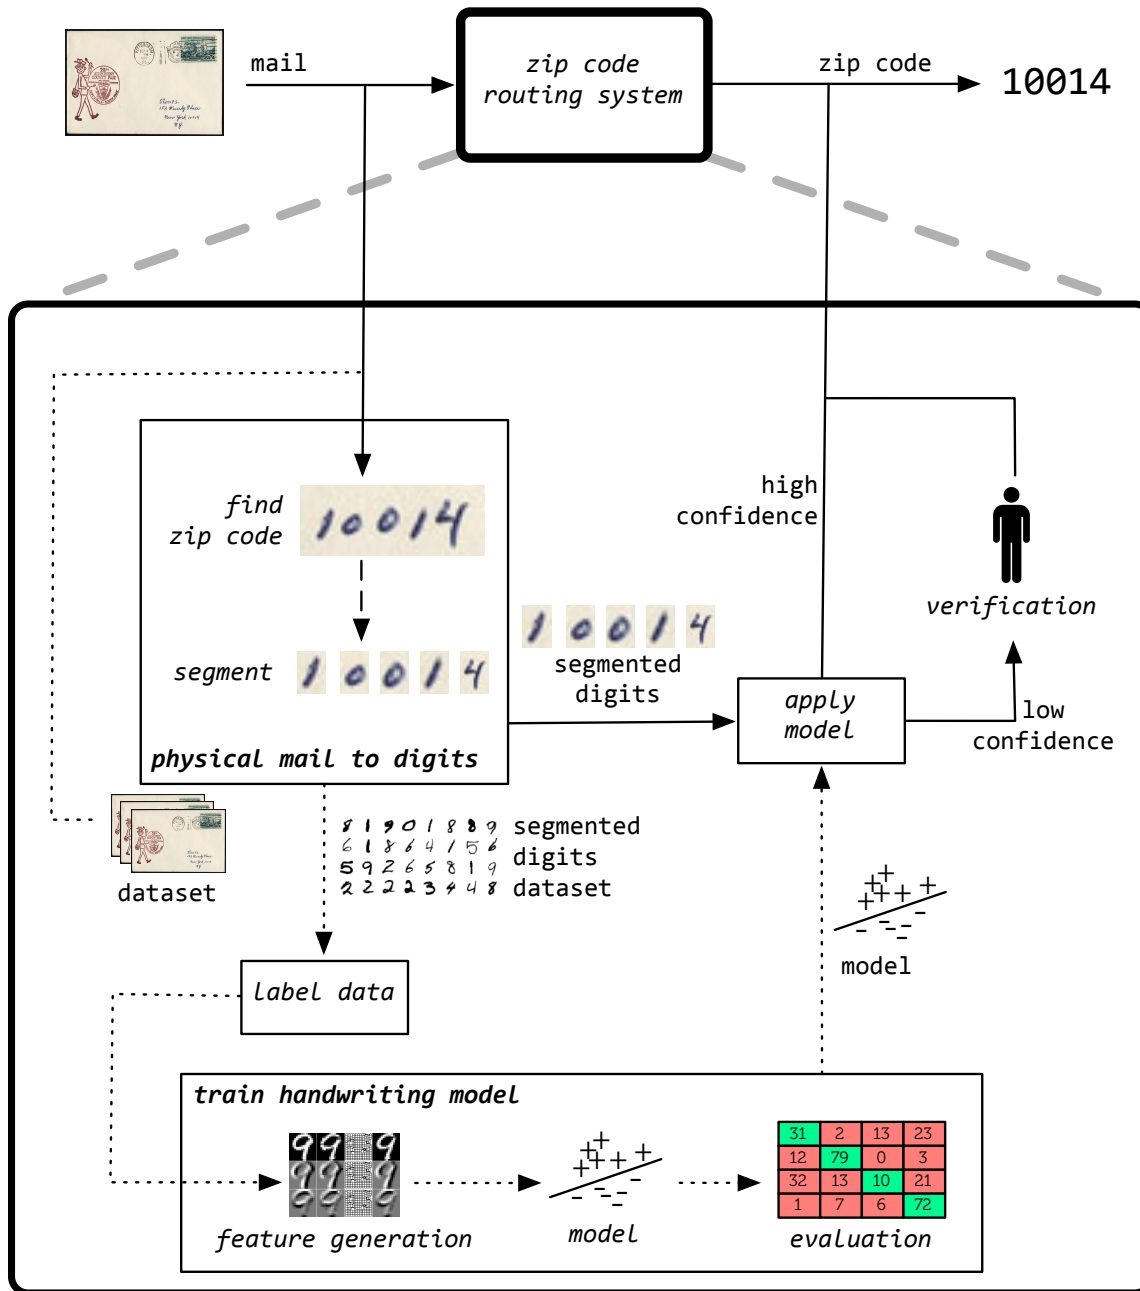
mail

zip code routing system

zip code

10014

high confidence

find zip code

segment

physical mail to digits

segmented digits

apply model

verification

low confidence

dataset

segmented digits dataset

label data

model

train handwriting model

feature generation

model

| 31 | 2 | 13 | 23 |
|---|---|---|---|
| 12 | 79 | 0 | 3 |
| 32 | 13 | 10 | 21 |
| 1 | 7 | 6 | 72 |

evaluation